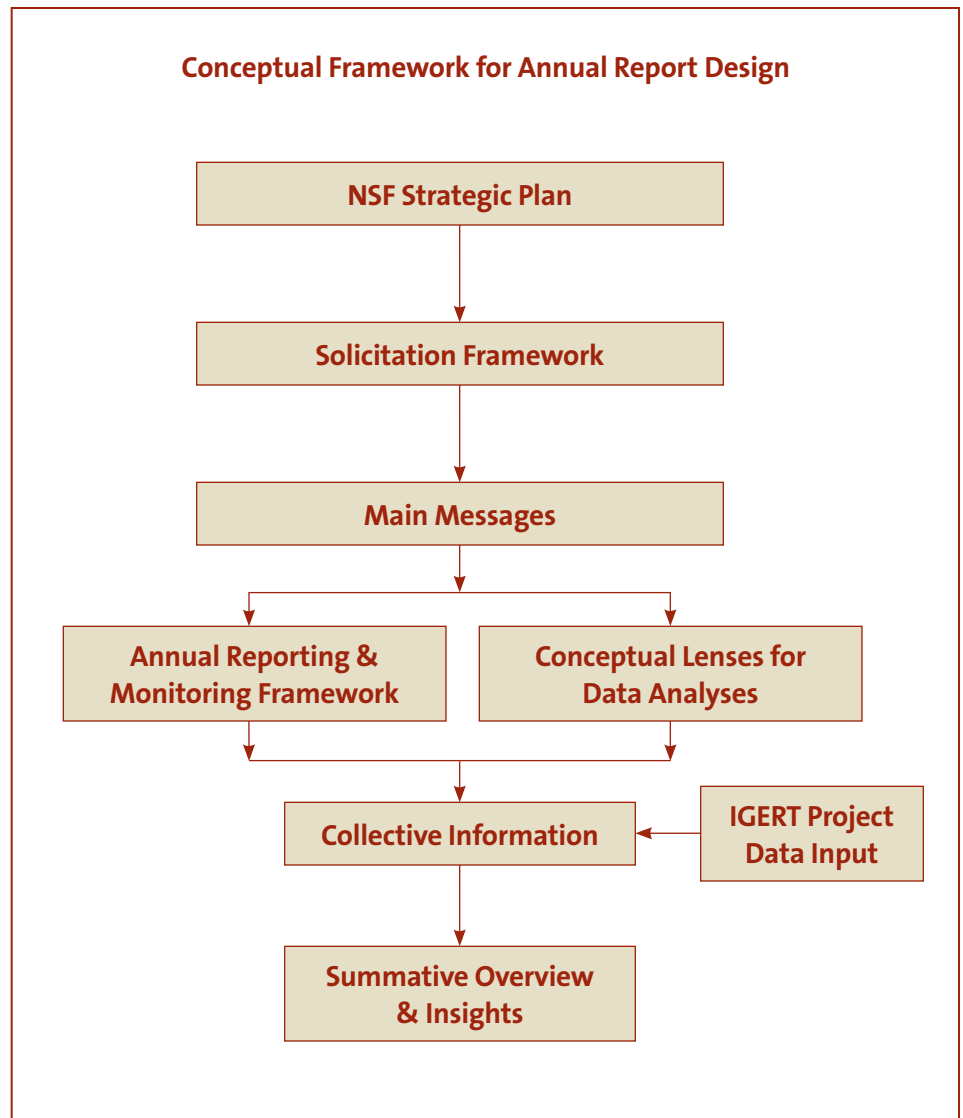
Conceptual Framework for Annual Report Design

NSF Strategic Plan

Solicitation Framework

Main Messages

Annual Reporting & Monitoring Framework

Conceptual Lenses for Data Analyses

Collective Information

IGERT Project Data Input

Summative Overview & Insights